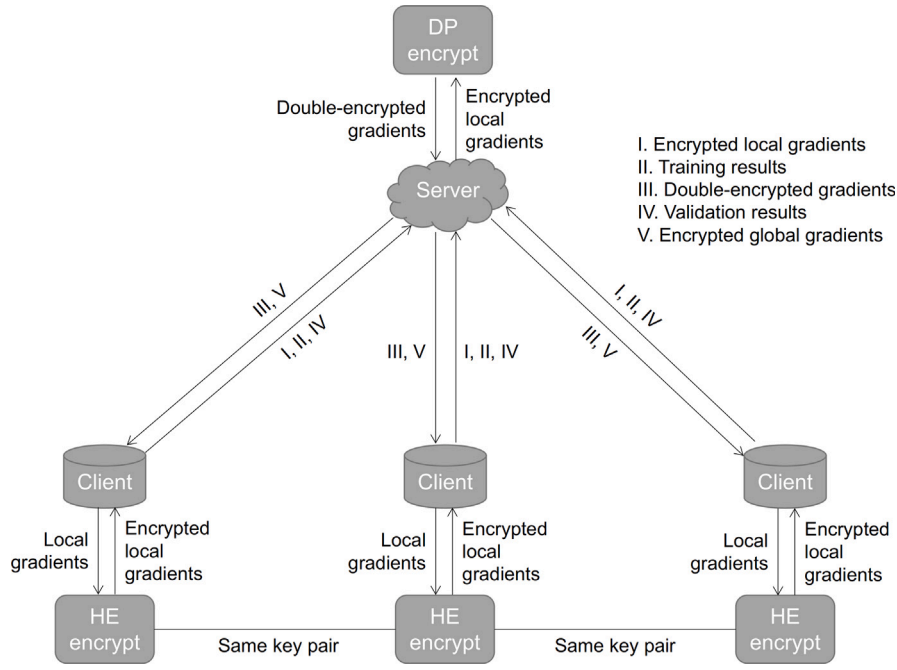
DP encrypt

Double-encrypted gradients

Encrypted local gradients

I. Encrypted local gradients
II. Training results
III. Double-encrypted gradients
IV. Validation results
V. Encrypted global gradients

Server

III, V

I, II, IV

III, V

I, II, IV

I, II, IV

III, V

Client

Client

Client

Local gradients

Encrypted local gradients

Local gradients

Encrypted local gradients

Local gradients

Encrypted local gradients

HE encrypt

Same key pair

HE encrypt

Same key pair

HE encrypt